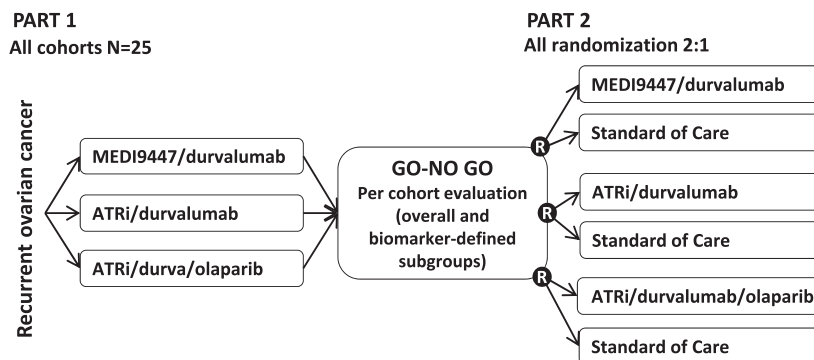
PART 1
All cohorts N=25

PART 2
All randomization 2:1

Recurrent ovarian cancer

MEDI9447/durvalumab

ATRi/durvalumab

ATRi/durva/olaparib

GO-NO GO
Per cohort evaluation (overall and biomarker-defined subgroups)

R

MEDI9447/durvalumab

Standard of Care

R

ATRi/durvalumab

Standard of Care

R

ATRi/durvalumab/olaparib

Standard of Care